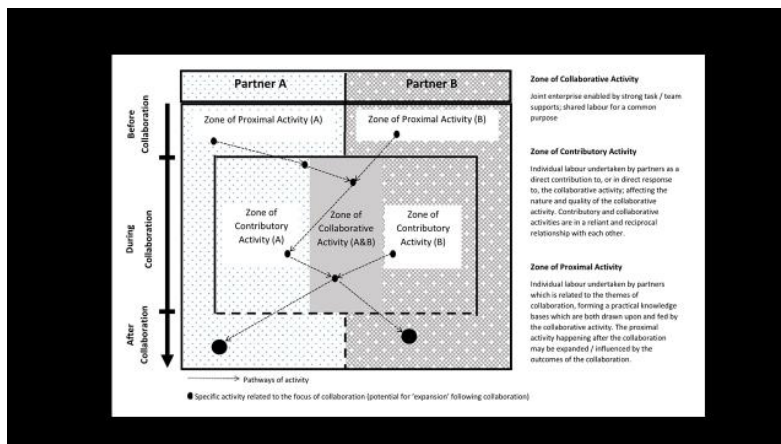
Partner A

Partner B

Before Collaboration

During Collaboration

After Collaboration

Zone of Proximal Activity (A)

Zone of Proximal Activity (B)

Zone of Contributory Activity (A)

Zone of Collaborative Activity (A&B)

Zone of Contributory Activity (B)

Pathways of activity

Specific activity related to the focus of collaboration (potential for 'expansion' following collaboration)

Zone of Collaborative Activity

Joint enterprise enabled by strong task / team supports; shared labour for a common purpose

Zone of Contributory Activity

Individual labour undertaken by partners as a direct contribution to, or in direct response to, the collaborative activity; affecting the nature and quality of the collaborative activity. Contributory and collaborative activities are in a reliant and reciprocal relationship with each other.

Zone of Proximal Activity

Individual labour undertaken by partners which is related to the themes of collaboration, forming a practical knowledge bases which are both drawn upon and fed by the collaborative activity. The proximal activity happening after the collaboration may be expanded / influenced by the outcomes of the collaboration.